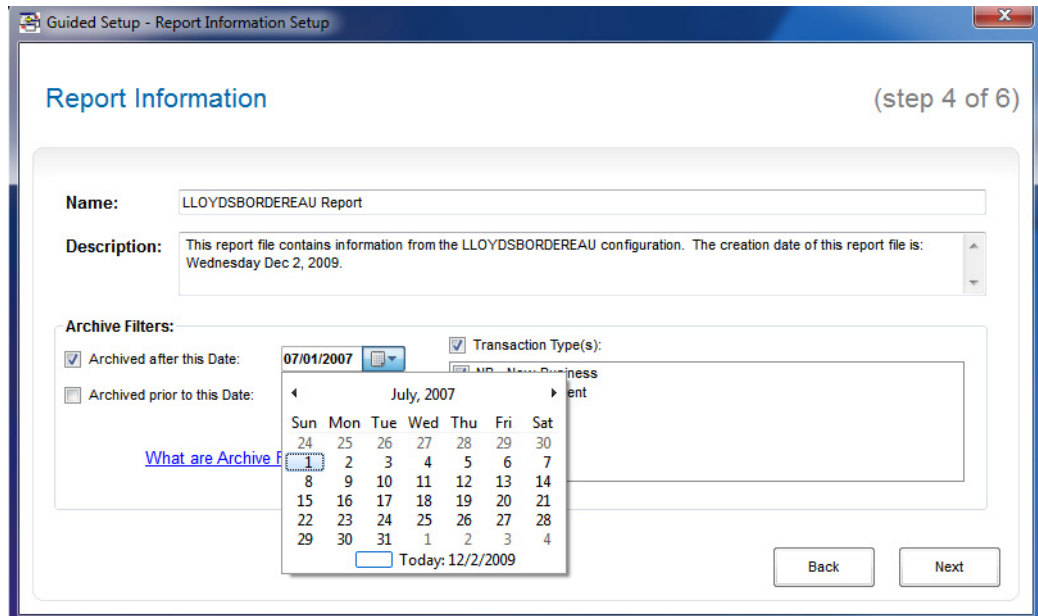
Guided Setup - Report Information Setup

Report Information

(step 4 of 6)

Name: LLOYDSBORDEREAU Report

Description: This report file contains information from the LLOYDSBORDEREAU configuration. The creation date of this report file is: Wednesday Dec 2, 2009.

Archive Filters:

Archived after this Date: 07/01/2007

Archived prior to this Date:

Transaction Type(s):

NB - New Business

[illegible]ent

What are Archive F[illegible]

July, 2007

| Sun | Mon | Tue | Wed | Thu | Fri | Sat |
|---|---|---|---|---|---|---|
| 24 | 25 | 26 | 27 | 28 | 29 | 30 |
| 1 | 2 | 3 | 4 | 5 | 6 | 7 |
| 8 | 9 | 10 | 11 | 12 | 13 | 14 |
| 15 | 16 | 17 | 18 | 19 | 20 | 21 |
| 22 | 23 | 24 | 25 | 26 | 27 | 28 |
| 29 | 30 | 31 | 1 | 2 | 3 | 4 |

Today: 12/2/2009

Back

Next